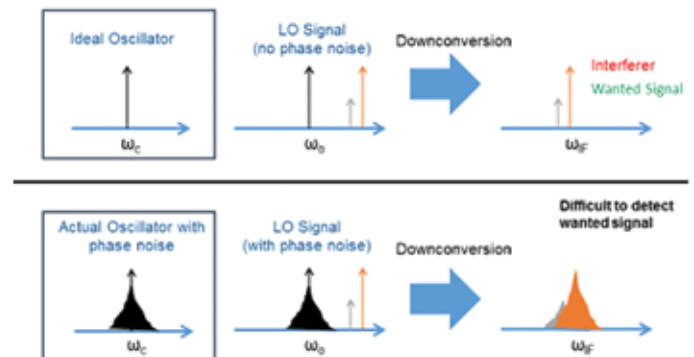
Ideal Oscillator

$\omega_c$

LO Signal (no phase noise)

$\omega_o$

Downconversion

Interferer

Wanted Signal

$\omega_{IF}$

Actual Oscillator with phase noise

$\omega_c$

LO Signal (with phase noise)

$\omega_o$

Downconversion

Difficult to detect wanted signal

$\omega_{IF}$